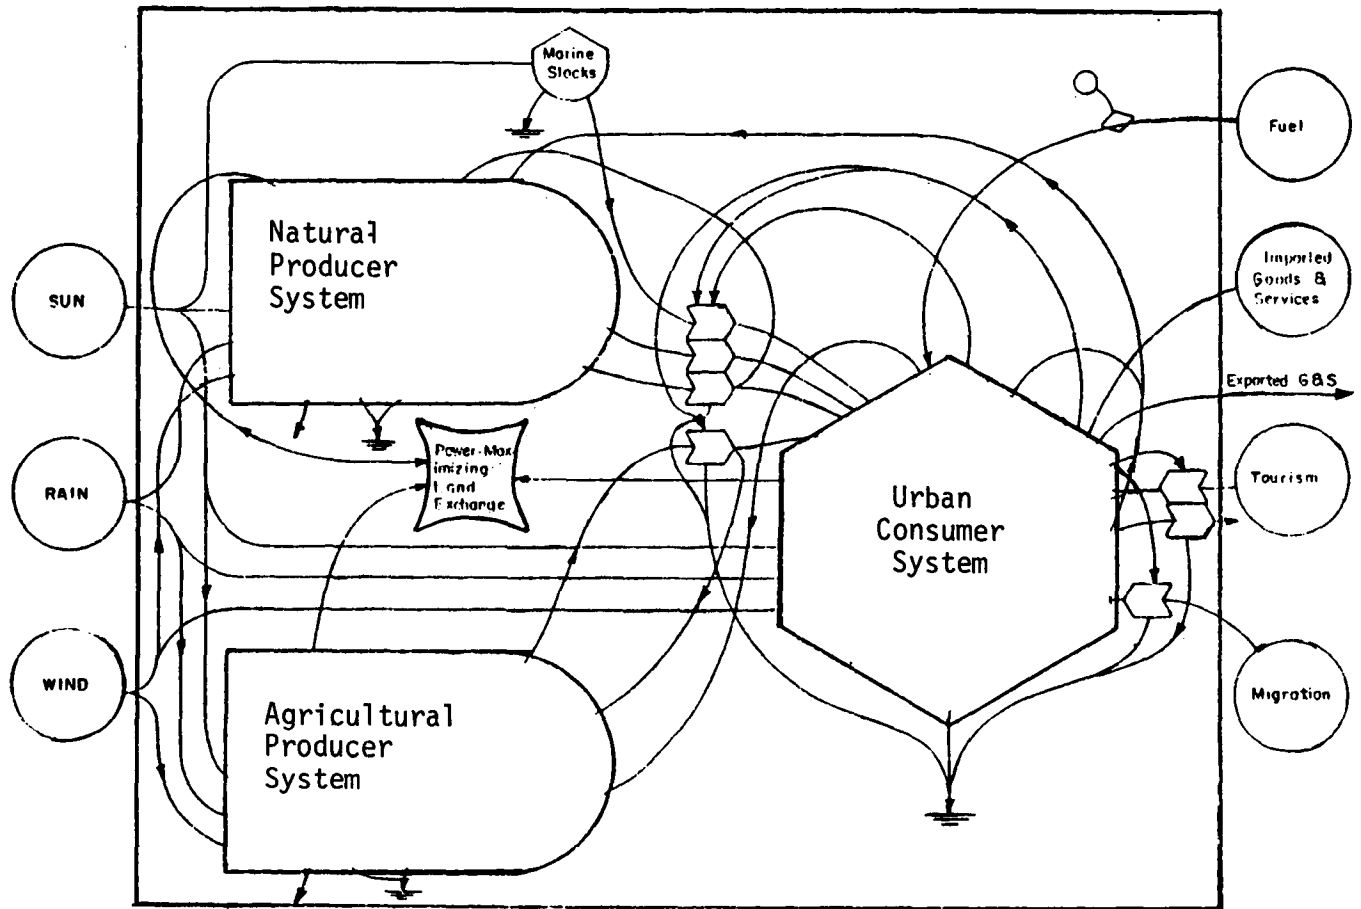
Marine Stocks

Fuel

Natural Producer System

Imported Goods & Services

SUN

Exported G&S

Power-Maximizing Land Exchange

RAIN

Urban Consumer System

Tourism

WIND

Migration

Agricultural Producer System